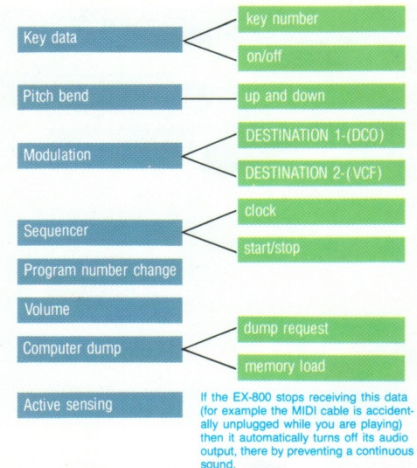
Key data

key number

on/off

Pitch bend

up and down

Modulation

DESTINATION 1-(DCO)

DESTINATION 2-(VCF)

Sequencer

clock

start/stop

Program number change

Volume

Computer dump

dump request

memory load

Active sensing

If the EX-800 stops receiving this data (for example the MIDI cable is accidentally unplugged while you are playing) then it automatically turns off its audio output, there by preventing a continuous sound.